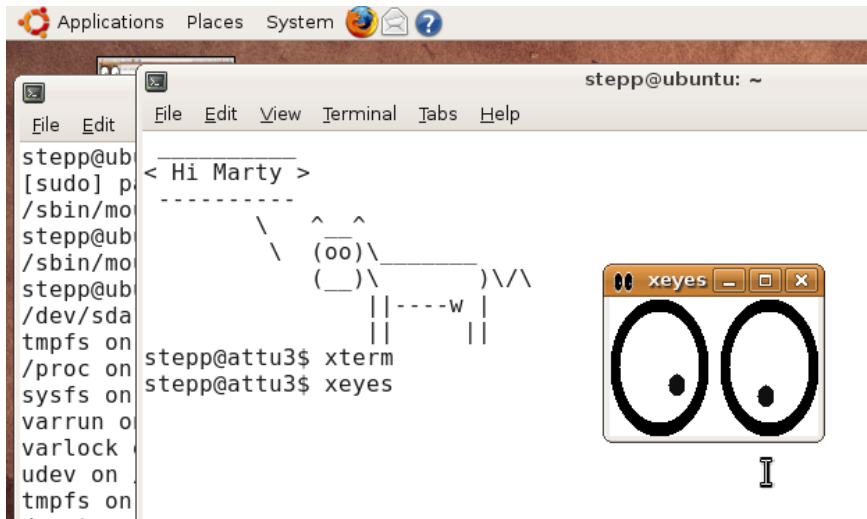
Applications Places System

File Edit

stepp@ubu
[sudo] pa
/sbin/mou
stepp@ubu
/sbin/mou
stepp@ubu
/dev/sda
tmpfs on
/proc on
sysfs on
varrun on
varlock o
udev on
tmpfs on

stepp@ubuntu: ~

File Edit View Terminal Tabs Help

 __________
< Hi Marty >
 ----------
        \   ^__^
         \  (oo)\_______
            (__)\       )\/\
                ||----w |
                ||     ||
stepp@attu3$ xterm
stepp@attu3$ xeyes

xeyes